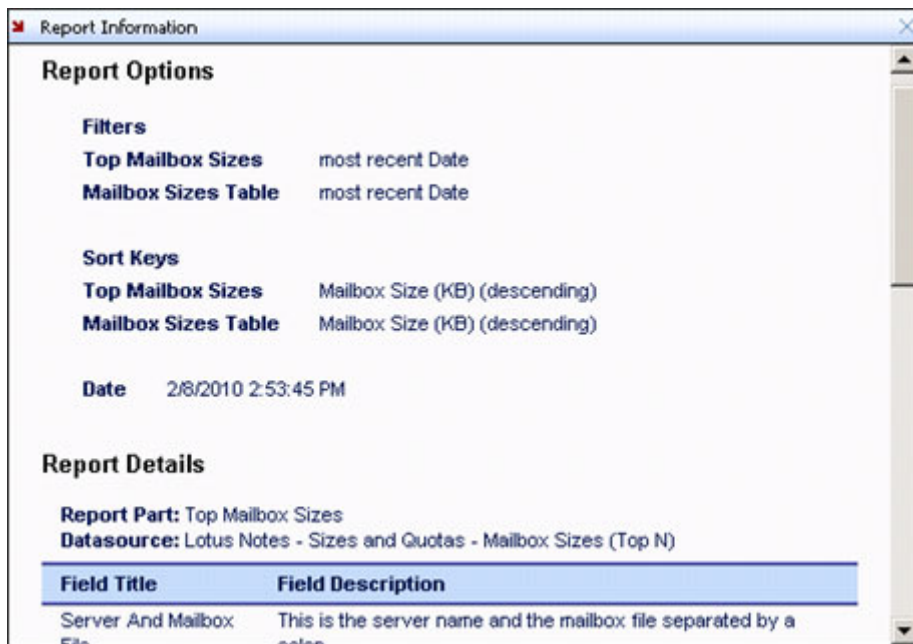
Report Information

Report Options

Filters

| | |
|---|---|
| Top Mailbox Sizes | most recent Date |
| Mailbox Sizes Table | most recent Date |

Sort Keys

| | |
|---|---|
| Top Mailbox Sizes | Mailbox Size (KB) (descending) |
| Mailbox Sizes Table | Mailbox Size (KB) (descending) |

Date 2/8/2010 2:53:45 PM

Report Details

Report Part: Top Mailbox Sizes
Datasource: Lotus Notes - Sizes and Quotas - Mailbox Sizes (Top N)

| Field Title | Field Description |
|---|---|
| Server And Mailbox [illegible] | This is the server name and the mailbox file separated by a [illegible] |